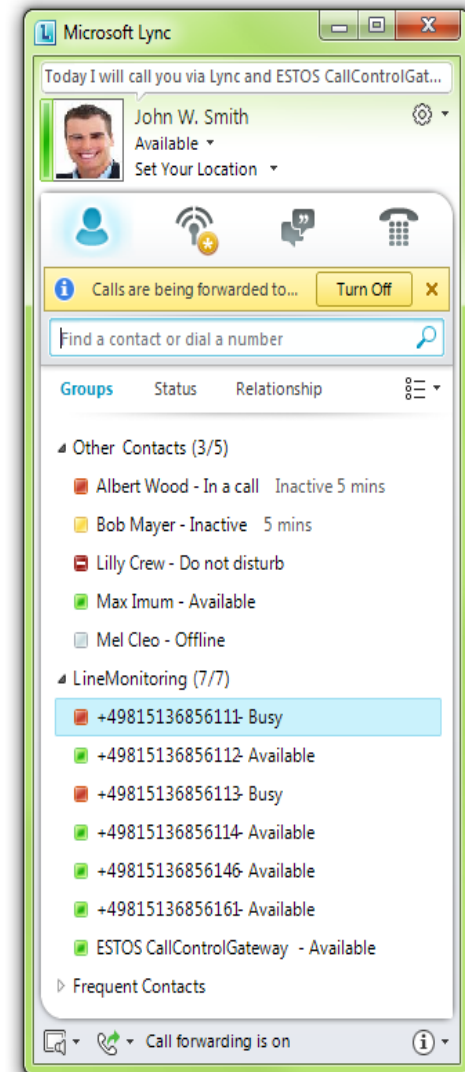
Microsoft Lync

Today I will call you via Lync and ESTOS CallControlGat...

John W. Smith
Available
Set Your Location

Calls are being forwarded to... Turn Off

Find a contact or dial a number

Groups Status Relationship

Other Contacts (3/5)
Albert Wood - In a call Inactive 5 mins
Bob Mayer - Inactive 5 mins
Lilly Crew - Do not disturb
Max Imum - Available
Mel Cleo - Offline

LineMonitoring (7/7)
+49815136856111- Busy
+49815136856112- Available
+49815136856113- Busy
+49815136856114- Available
+49815136856146- Available
+49815136856161- Available
ESTOS CallControlGateway - Available

Frequent Contacts

Call forwarding is on